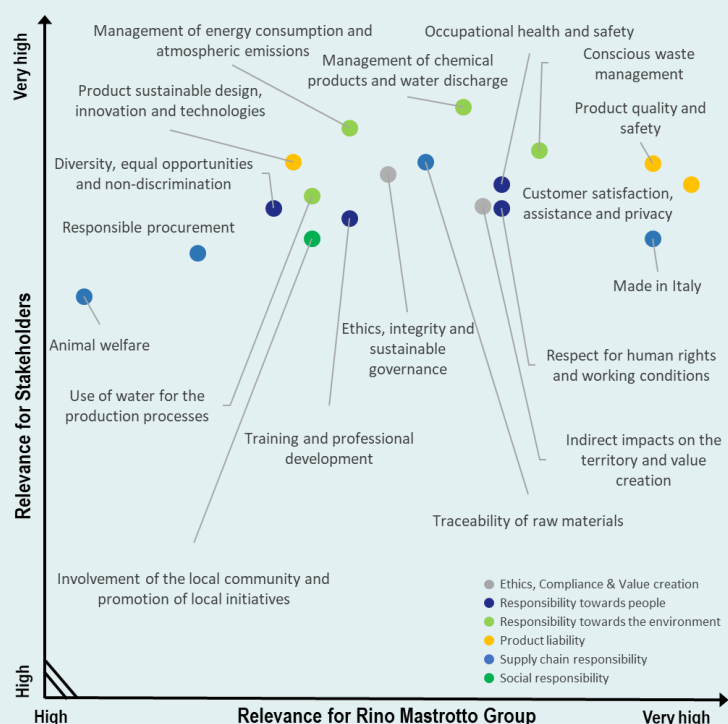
Very high

Management of energy consumption and atmospheric emissions

Occupational health and safety

Management of chemical products and water discharge

Conscious waste management

Product sustainable design, innovation and technologies

Product quality and safety

Diversity, equal opportunities and non-discrimination

Customer satisfaction, assistance and privacy

Responsible procurement

Made in Italy

Animal welfare

Ethics, integrity and sustainable governance

Respect for human rights and working conditions

Use of water for the production processes

Training and professional development

Indirect impacts on the territory and value creation

Traceability of raw materials

Involvement of the local community and promotion of local initiatives

Ethics, Compliance & Value creation
Responsibility towards people
Responsibility towards the environment
Product liability
Supply chain responsibility
Social responsibility

Relevance for Stakeholders

High

High

Relevance for Rino Mastrotto Group

Very high